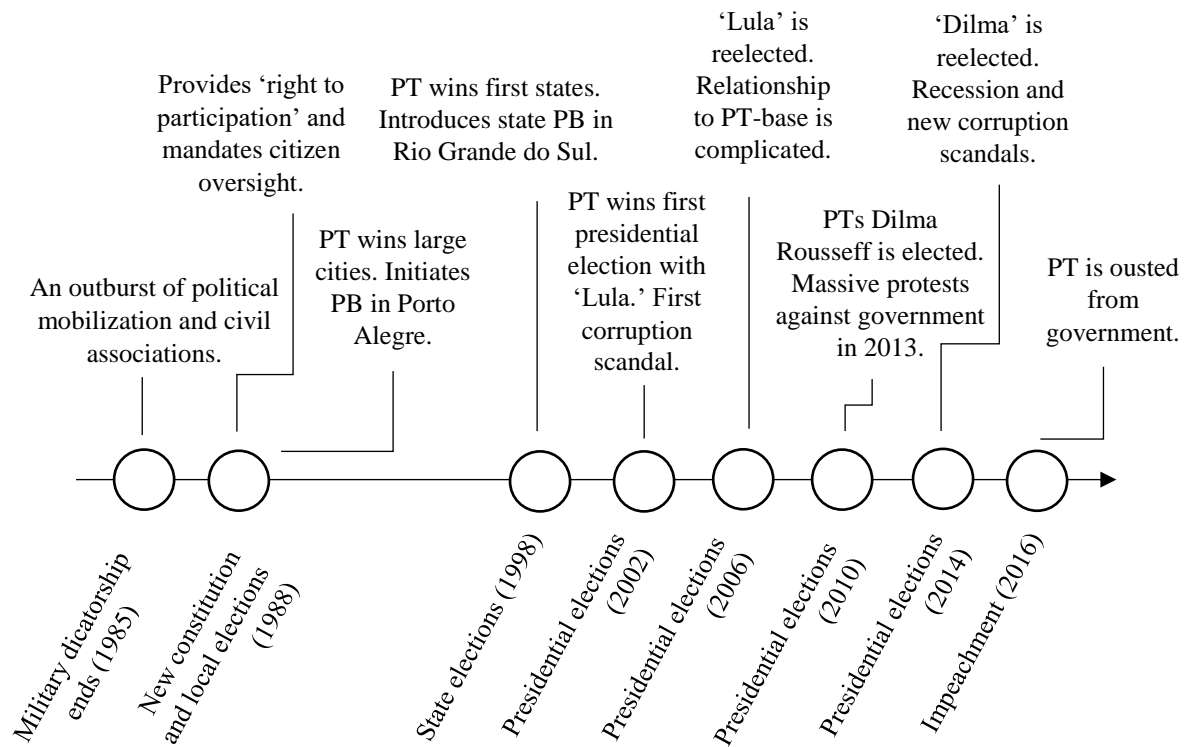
An outburst of political mobilization and civil associations.

Provides 'right to participation' and mandates citizen oversight.

PT wins large cities. Initiates PB in Porto Alegre.

PT wins first states. Introduces state PB in Rio Grande do Sul.

PT wins first presidential election with 'Lula.' First corruption scandal.

'Lula' is reelected. Relationship to PT-base is complicated.

PTs Dilma Rousseff is elected. Massive protests against government in 2013.

'Dilma' is reelected. Recession and new corruption scandals.

PT is ousted from government.

Military dicatorship ends (1985)

New constitution and local elections (1988)

State elections (1998)

Presidential elections (2002)

Presidential elections (2006)

Presidential elections (2010)

Presidential elections (2014)

Impeachment (2016)